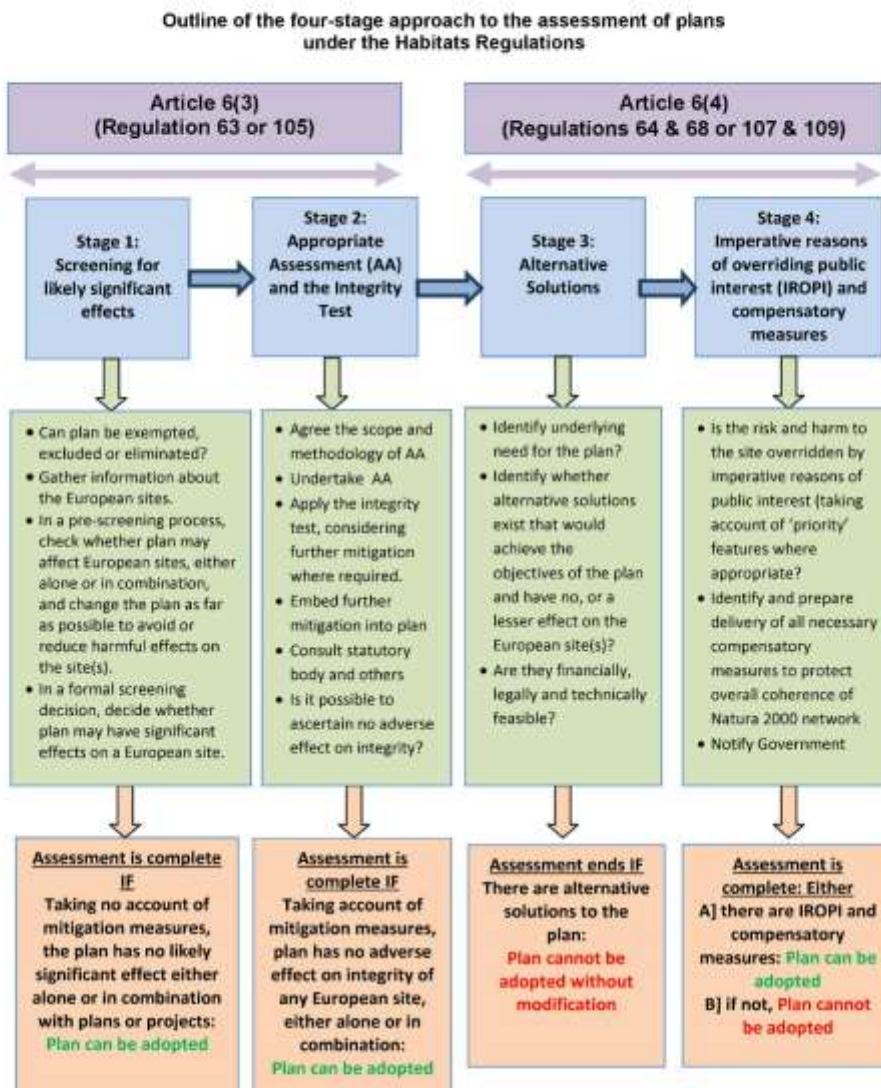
Outline of the four-stage approach to the assessment of plans under the Habitats Regulations

Article 6(3)
(Regulation 63 or 105)

Article 6(4)
(Regulations 64 & 68 or 107 & 109)

Stage 1:
Screening for likely significant effects

Stage 2:
Appropriate Assessment (AA) and the Integrity Test

Stage 3:
Alternative Solutions

Stage 4:
Imperative reasons of overriding public interest (IROPI) and compensatory measures

• Can plan be exempted, excluded or eliminated?
• Gather information about the European sites.
• In a pre-screening process, check whether plan may affect European sites, either alone or in combination, and change the plan as far as possible to avoid or reduce harmful effects on the site(s).
• In a formal screening decision, decide whether plan may have significant effects on a European site.

• Agree the scope and methodology of AA
• Undertake AA
• Apply the integrity test, considering further mitigation where required.
• Embed further mitigation into plan
• Consult statutory body and others
• Is it possible to ascertain no adverse effect on integrity?

• Identify underlying need for the plan?
• Identify whether alternative solutions exist that would achieve the objectives of the plan and have no, or a lesser effect on the European site(s)?
• Are they financially, legally and technically feasible?

• Is the risk and harm to the site overridden by imperative reasons of public interest (taking account of 'priority' features where appropriate?
• Identify and prepare delivery of all necessary compensatory measures to protect overall coherence of Natura 2000 network
• Notify Government

Assessment is complete IF
Taking no account of mitigation measures, the plan has no likely significant effect either alone or in combination with plans or projects:
Plan can be adopted

Assessment is complete IF
Taking account of mitigation measures, plan has no adverse effect on integrity of any European site, either alone or in combination:
Plan can be adopted

Assessment ends IF
There are alternative solutions to the plan:
Plan cannot be adopted without modification

Assessment is complete: Either
A] there are IROPI and compensatory measures: Plan can be adopted
B] if not, Plan cannot be adopted